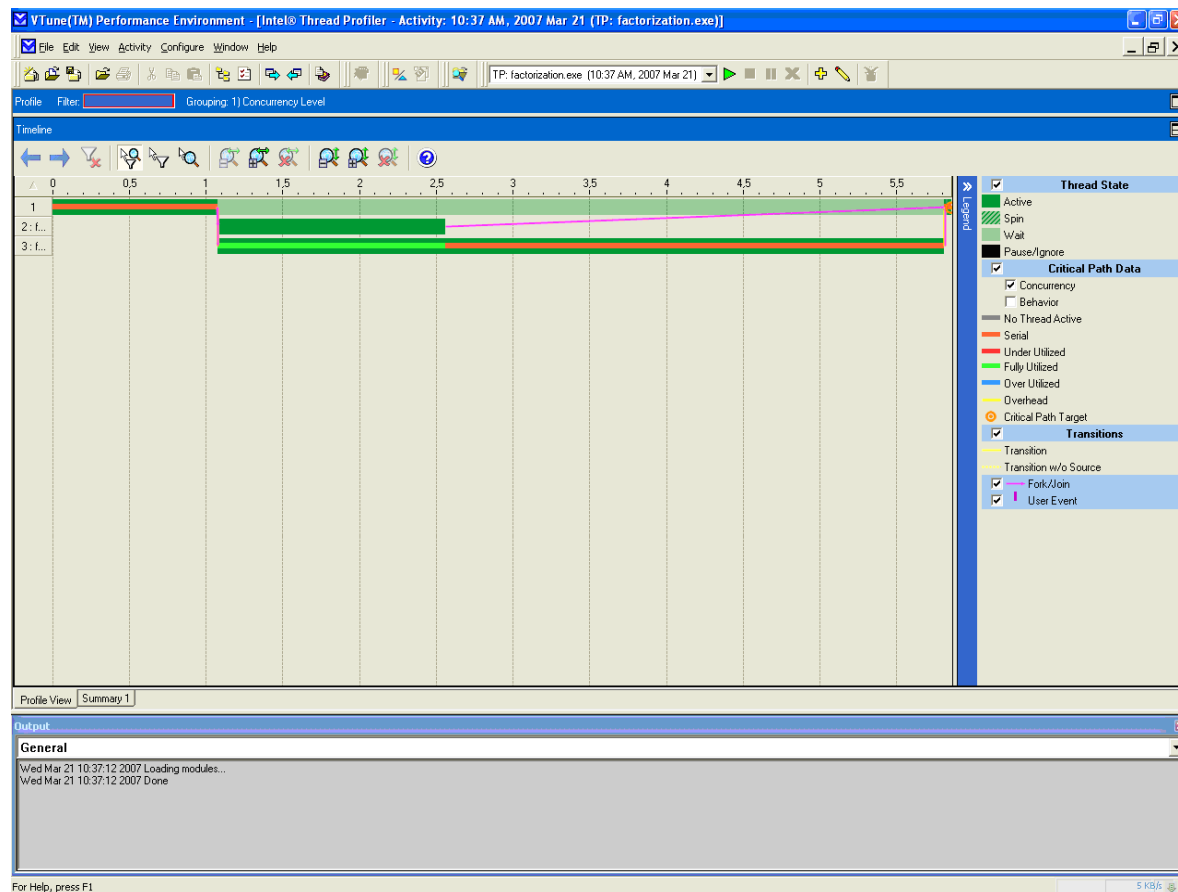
VTune(TM) Performance Environment - [Intel® Thread Profiler - Activity: 10:37 AM, 2007 Mar 21 (TP: factorization.exe)]

File Edit View Activity Configure Window Help

TP: factorization.exe (10:37 AM, 2007 Mar 21)

Profile Filter: Grouping: 1) Concurrency Level

Timeline

0 0,5 1 1,5 2 2,5 3 3,5 4 4,5 5 5,5

1
2 : f...
3 : f...

Legend

Thread State
Active
Spin
Wait
Pause/Ignore
Critical Path Data
Concurrency
Behavior
No Thread Active
Serial
Under Utilized
Fully Utilized
Over Utilized
Overhead
Critical Path Target
Transitions
Transition
Transition w/o Source
Fork/Join
User Event

Profile View Summary 1

Output

General

Wed Mar 21 10:37:12 2007 Loading modules...
Wed Mar 21 10:37:12 2007 Done

For Help, press F1

5 KB/s